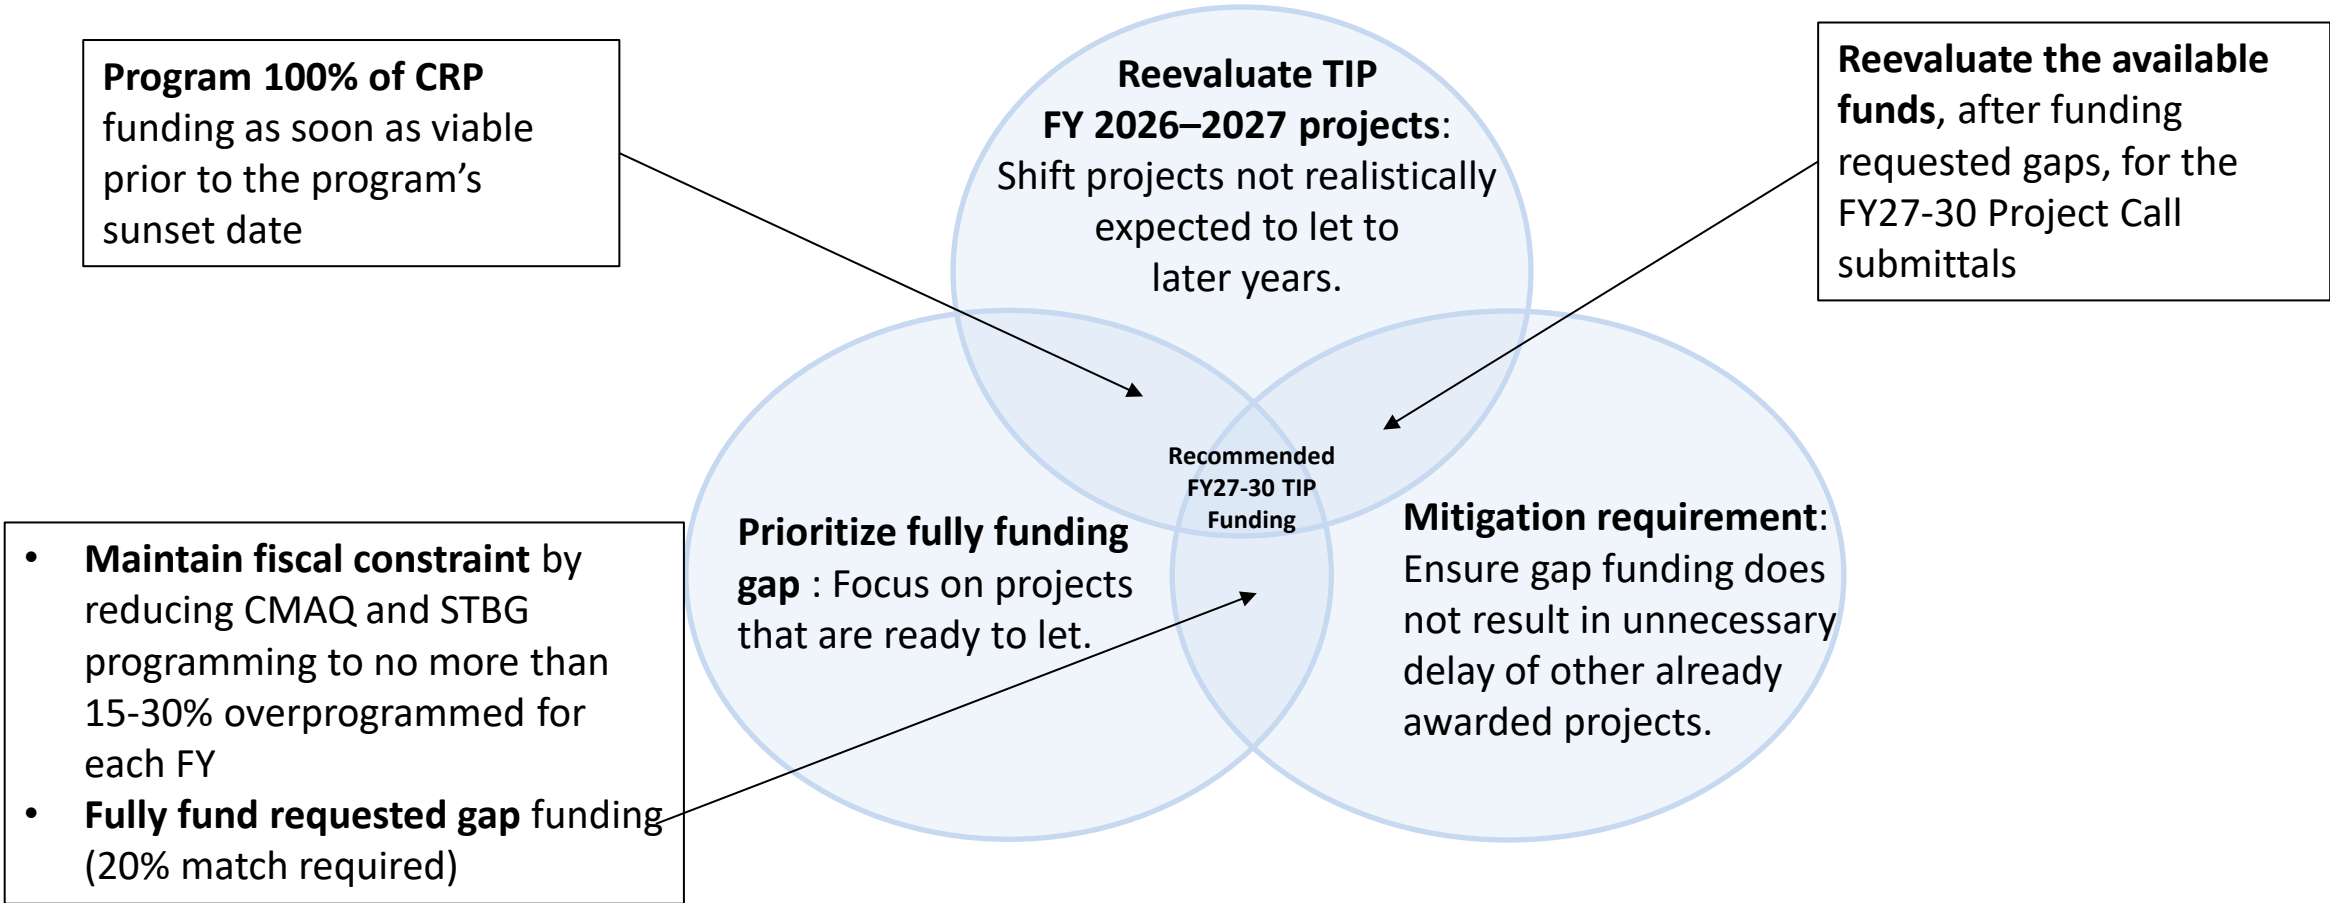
**Program 100% of CRP** funding as soon as viable prior to the program's sunset date

**Reevaluate TIP FY 2026–2027 projects**: Shift projects not realistically expected to let to later years.

**Reevaluate the available funds**, after funding requested gaps, for the FY27-30 Project Call submittals

Recommended FY27-30 TIP Funding

**Prioritize fully funding gap** : Focus on projects that are ready to let.

**Mitigation requirement**: Ensure gap funding does not result in unnecessary delay of other already awarded projects.

- **Maintain fiscal constraint** by reducing CMAQ and STBG programming to no more than 15-30% overprogrammed for each FY
- **Fully fund requested gap** funding (20% match required)